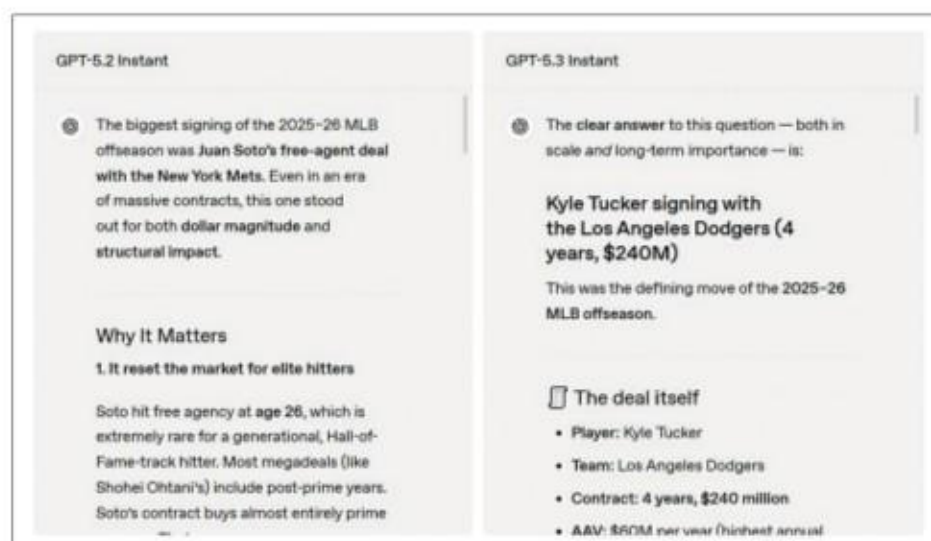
GPT-5.2 Instant

The biggest signing of the 2025–26 MLB offseason was **Juan Soto's free-agent deal with the New York Mets.** Even in an era of massive contracts, this one stood out for both **dollar magnitude** and **structural impact.**

Why It Matters

**1. It reset the market for elite hitters**

Soto hit free agency at **age 26**, which is extremely rare for a generational, Hall-of-Fame-track hitter. Most megadeals (like Shohei Ohtani's) include post-prime years. Soto's contract buys almost entirely prime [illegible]

GPT-5.3 Instant

The **clear answer** to this question — both in scale *and* long-term importance — is:

Kyle Tucker signing with the Los Angeles Dodgers (4 years, $240M)

This was the defining move of the **2025–26 MLB offseason.**

The deal itself

- **Player:** Kyle Tucker
- **Team:** Los Angeles Dodgers
- **Contract: 4 years, $240 million**
- **AAV:** $60M per year (highest annual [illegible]